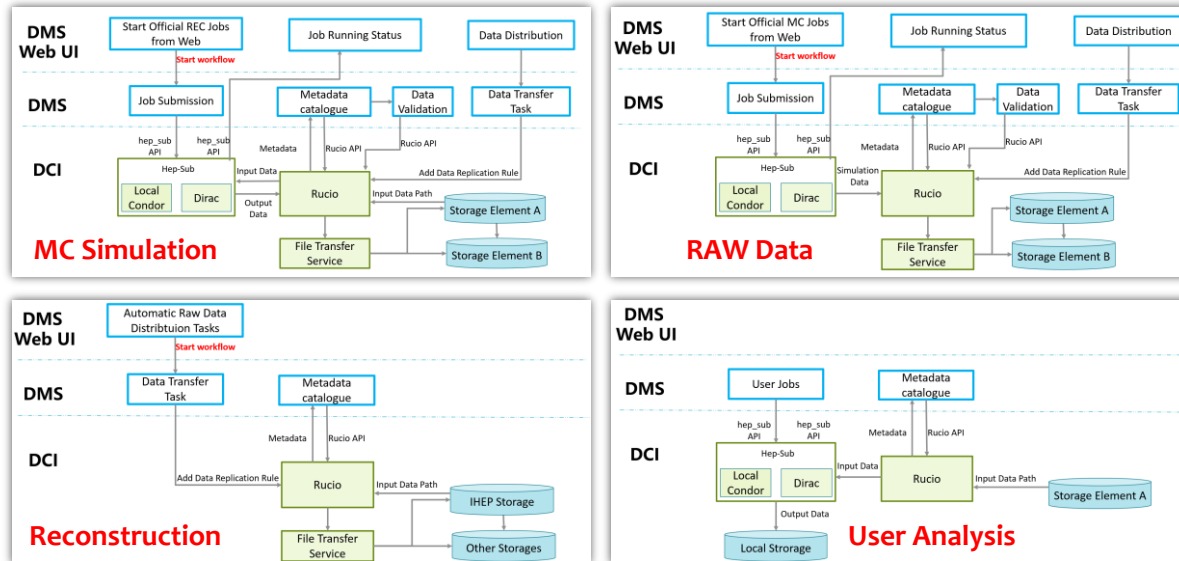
DMS Web UI

Start Official REC Jobs from Web

Start workflow

Job Running Status

Data Distribution

DMS

Job Submission

Metadata catalogue

Data Validation

Data Transfer Task

DCI

hep_sub API

hep_sub API

Metadata

Rucio API

Rucio API

Hep-Sub

Local Condor

Dirac

Input Data

Add Data Replication Rule

Rucio

Output Data

Input Data Path

Storage Element A

File Transfer Service

Storage Element B

MC Simulation

DMS Web UI

Start Official MC Jobs from Web

Start workflow

Job Running Status

Data Distribution

DMS

Job Submission

Metadata catalogue

Data Validation

Data Transfer Task

DCI

hep_sub API

hep_sub API

Metadata

Rucio API

Rucio API

Hep-Sub

Local Condor

Dirac

Simulation Data

Add Data Replication Rule

Rucio

Storage Element A

File Transfer Service

Storage Element B

RAW Data

DMS Web UI

Automatic Raw Data Distribtuion Tasks

Start workflow

DMS

Data Transfer Task

Metadata catalogue

DCI

Metadata

Rucio API

Add Data Replication Rule

Rucio

Input Data Path

IHEP Storage

Reconstruction

File Transfer Service

Other Storages

DMS Web UI

DMS

User Jobs

Metadata catalogue

DCI

hep_sub API

hep_sub API

Metadata

Rucio API

Hep-Sub

Local Condor

Dirac

Input Data

Rucio

Input Data Path

Storage Element A

Output Data

Local Storage

User Analysis